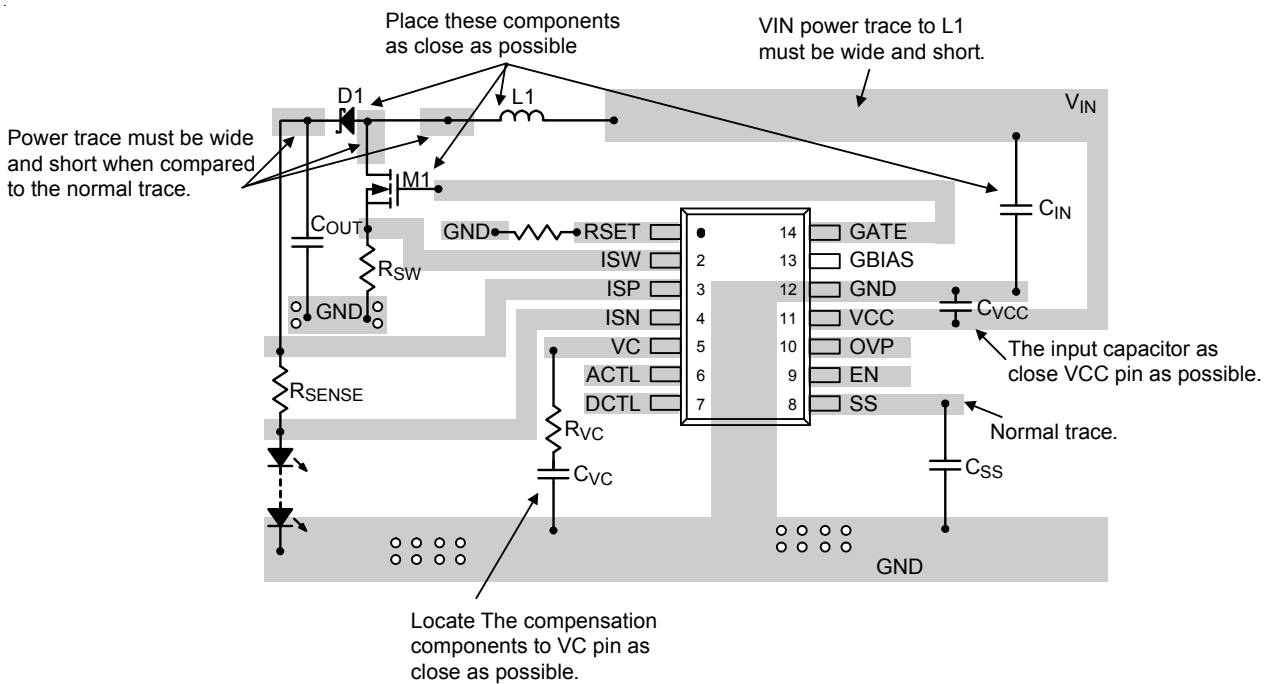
Place these components as close as possible

VIN power trace to L1 must be wide and short.

$V_{IN}$

D1

L1

Power trace must be wide and short when compared to the normal trace.

M1

$C_{IN}$

$C_{OUT}$

GND

RSET

$R_{SW}$

GND

ISW

ISP

ISN

VC

ACTL

DCTL

1

2

3

4

5

6

7

14

13

12

11

10

9

8

GATE

GBIAS

GND

VCC

OVP

EN

SS

$C_{VCC}$

The input capacitor as close VCC pin as possible.

$R_{SENSE}$

$R_{VC}$

Normal trace.

$C_{VC}$

$C_{SS}$

GND

Locate The compensation components to VC pin as close as possible.